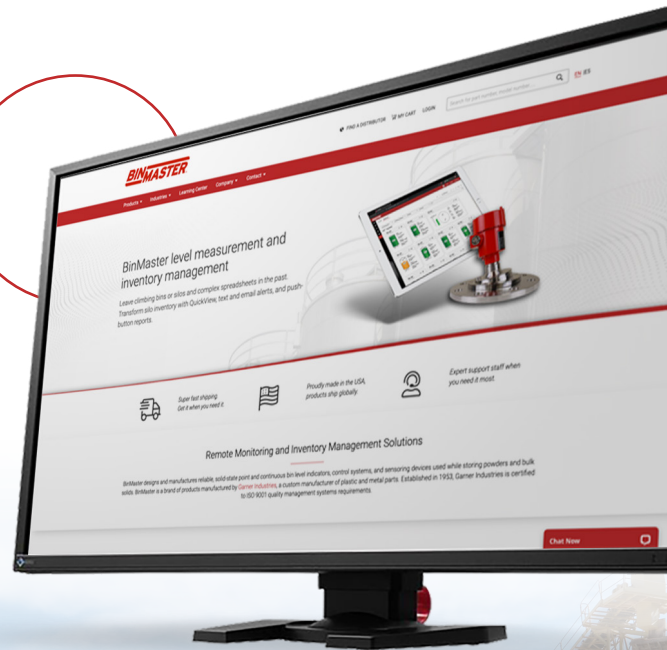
FIND A DISTRIBUTOR MY CART LOGIN

Search for part number, model number

EN | ES

BINMASTER

Products ▾ Industries ▾ Learning Center Company ▾ Contact ▾

BinMaster level measurement and inventory management

Leave climbing bins or silos and complex spreadsheets in the past. Transform silo inventory with QuickView, text and email alerts, and push-button reports.

Super fast shipping. Get it when you need it.

Proudly made in the USA, products ship globally.

Expert support staff when you need it most.

Remote Monitoring and Inventory Management Solutions

BinMaster designs and manufactures reliable, solid-state point and continuous bin level indicators, control systems, and sensoring devices used while storing powders and bulk solids. BinMaster is a brand of products manufactured by Garner Industries, a custom manufacturer of plastic and metal parts. Established in 1953, Garner Industries is certified to ISO 9001 quality management systems requirements.

Chat Now